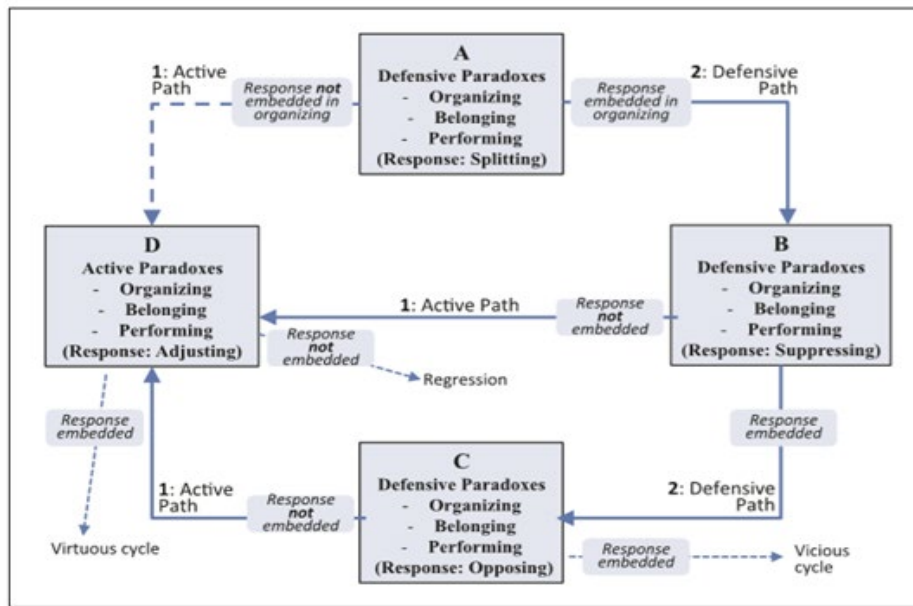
A
Defensive Paradoxes
- Organizing
- Belonging
- Performing
(Response: Splitting)

1: Active Path

Response not embedded in organizing

2: Defensive Path

Response embedded in organizing

D
Active Paradoxes
- Organizing
- Belonging
- Performing
(Response: Adjusting)

1: Active Path

Response not embedded

B
Defensive Paradoxes
- Organizing
- Belonging
- Performing
(Response: Suppressing)

Response not embedded

Regression

Response embedded

Response embedded

Virtuous cycle

1: Active Path

Response not embedded

C
Defensive Paradoxes
- Organizing
- Belonging
- Performing
(Response: Opposing)

2: Defensive Path

Response embedded

Vicious cycle